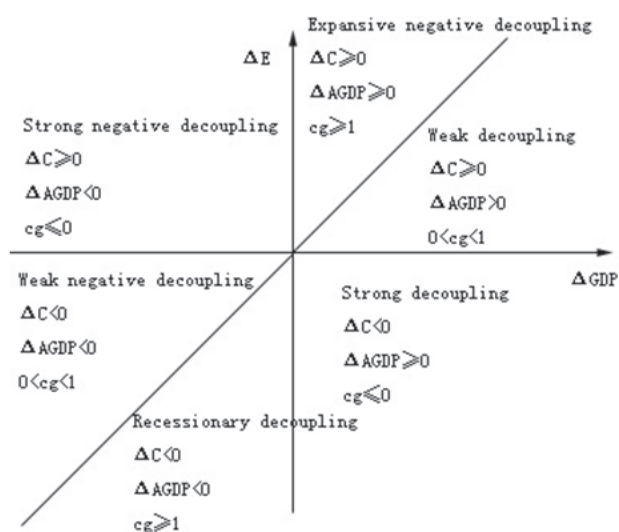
Expansive negative decoupling

$\Delta E$

$\Delta C \geqslant 0$

$\Delta AGDP \geqslant 0$

$cg \geqslant 1$

Strong negative decoupling

$\Delta C \geqslant 0$

$\Delta AGDP < 0$

$cg \leqslant 0$

Weak decoupling

$\Delta C \geqslant 0$

$\Delta AGDP > 0$

$0 < cg < 1$

$\Delta GDP$

Weak negative decoupling

$\Delta C < 0$

$\Delta AGDP < 0$

$0 < cg < 1$

Strong decoupling

$\Delta C < 0$

$\Delta AGDP \geqslant 0$

$cg \leqslant 0$

Recessionary decoupling

$\Delta C < 0$

$\Delta AGDP < 0$

$cg \geqslant 1$